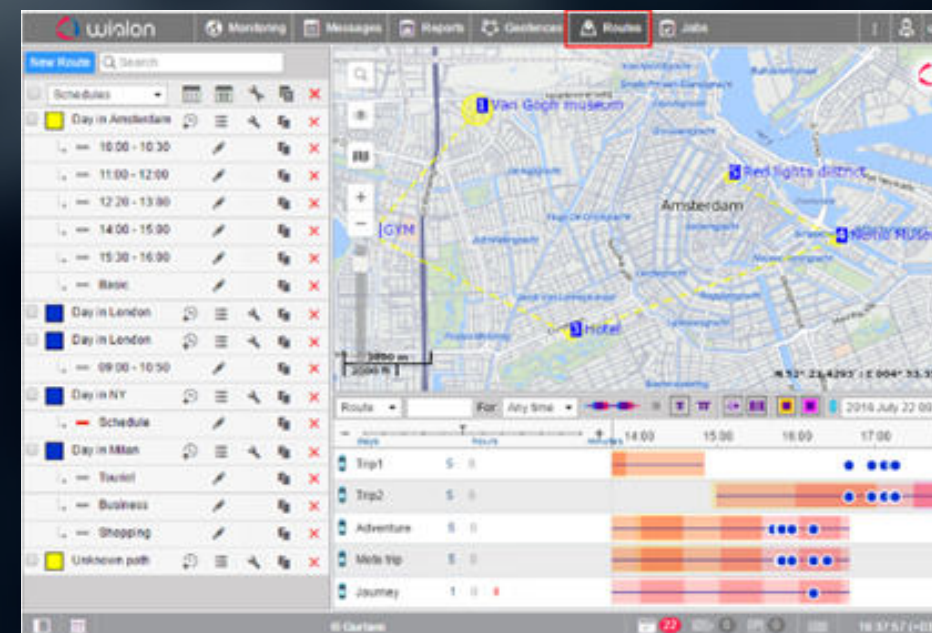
wialon Monitoring Messages Reports Geofences Routes Jobs

New Route Search

Schedules

Day in Amsterdam
10:00 - 10:30
11:00 - 12:00
12:20 - 13:00
14:00 - 15:00
15:30 - 16:00
Basic
Day in London
Day in London
09:00 - 10:50
Day in NY
Schedule
Day in Milan
Tourist
Business
Shopping
Unknown path

1 Van Gogh museum
5 Red lights district
Amsterdam
GYM
4 Nemo Museum
3 Hotel
3000 m
2000 ft

Route For Any time 2016 July 22 00

days hours minutes 14:00 15:00 16:00 17:00

Trip1 5 0
Trip2 5 0
Adventure 5 0
Moto trip 5 0
Journey 1 0

22